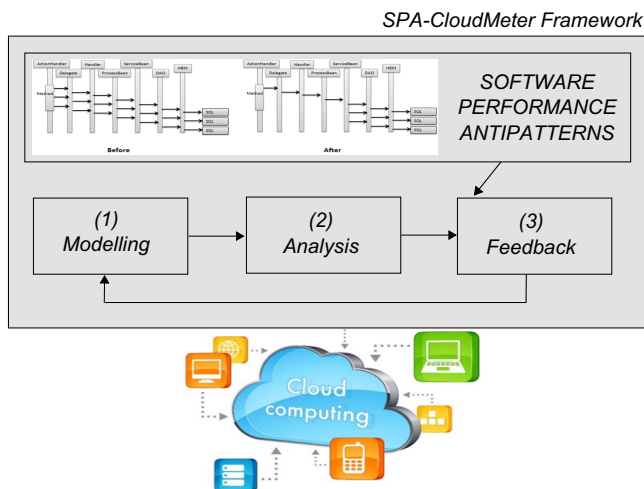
SPA-CloudMeter Framework

ActionHandler Handler ServiceBean Delegate ProcessBean DAO HBM Method SQL SQL SQL

Before

ActionHandler Handler ServiceBean Delegate ProcessBean DAO HBM Method SQL SQL SQL

After

SOFTWARE PERFORMANCE ANTIPATTERNS

(1) Modelling

(2) Analysis

(3) Feedback

Cloud computing